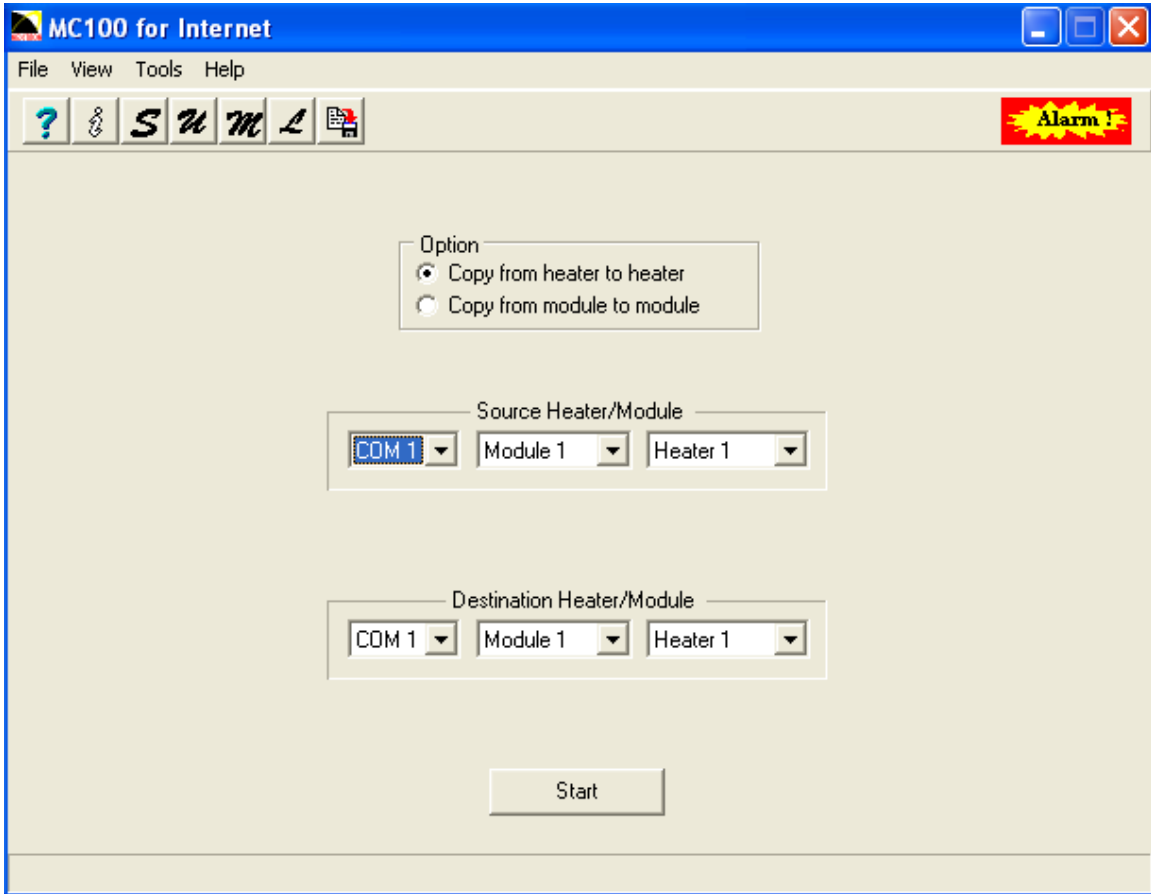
MC100 for Internet

File View Tools Help

? i S U M L

Alarm !

Option
Copy from heater to heater
Copy from module to module

Source Heater/Module
COM 1 Module 1 Heater 1

Destination Heater/Module
COM 1 Module 1 Heater 1

Start